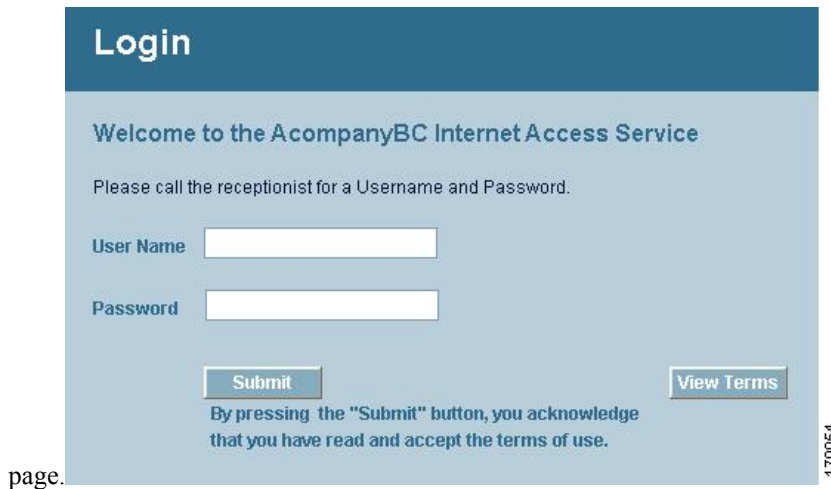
Login

Welcome to the AcompanyBC Internet Access Service

Please call the receptionist for a Username and Password.

User Name

Password

Submit

View Terms

By pressing the "Submit" button, you acknowledge that you have read and accept the terms of use.

170054

page.